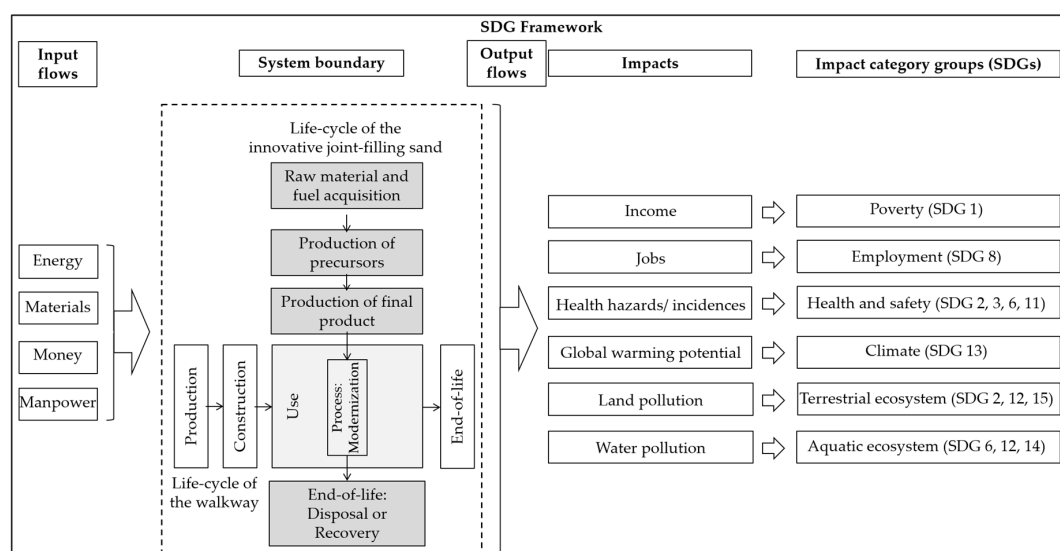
SDG Framework

Input flows

System boundary

Output flows

Impacts

Impact category groups (SDGs)

Life-cycle of the innovative joint-filling sand

Raw material and fuel acquisition

Production of precursors

Production of final product

Energy

Materials

Money

Manpower

Production

Construction

Use

Process: Modernization

End-of-life

Life-cycle of the walkway

End-of-life: Disposal or Recovery

Income

Jobs

Health hazards/ incidences

Global warming potential

Land pollution

Water pollution

Poverty (SDG 1)

Employment (SDG 8)

Health and safety (SDG 2, 3, 6, 11)

Climate (SDG 13)

Terrestrial ecosystem (SDG 2, 12, 15)

Aquatic ecosystem (SDG 6, 12, 14)